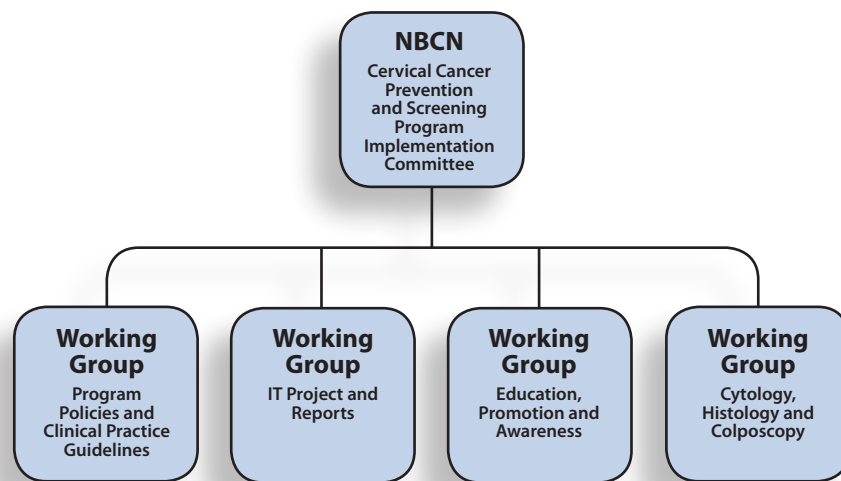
NBCN
Cervical Cancer Prevention and Screening Program Implementation Committee

Working Group
Program Policies and Clinical Practice Guidelines

Working Group
IT Project and Reports

Working Group
Education, Promotion and Awareness

Working Group
Cytology, Histology and Colposcopy